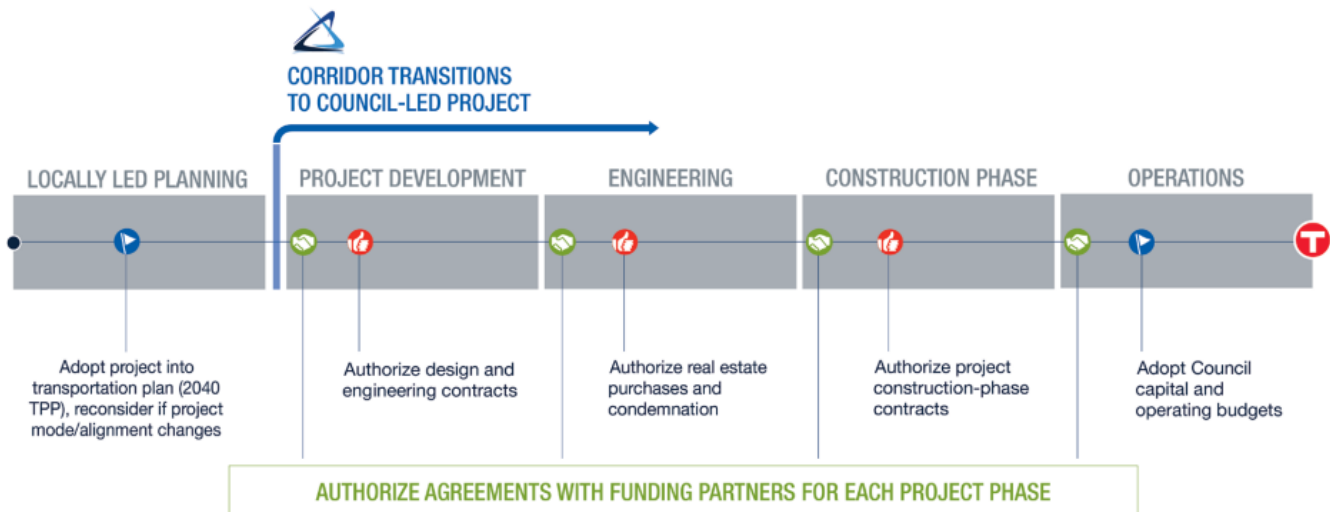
CORRIDOR TRANSITIONS TO COUNCIL-LED PROJECT

LOCALLY LED PLANNING

PROJECT DEVELOPMENT

ENGINEERING

CONSTRUCTION PHASE

OPERATIONS

T

Adopt project into transportation plan (2040 TPP), reconsider if project mode/alignment changes

Authorize design and engineering contracts

Authorize real estate purchases and condemnation

Authorize project construction-phase contracts

Adopt Council capital and operating budgets

AUTHORIZE AGREEMENTS WITH FUNDING PARTNERS FOR EACH PROJECT PHASE